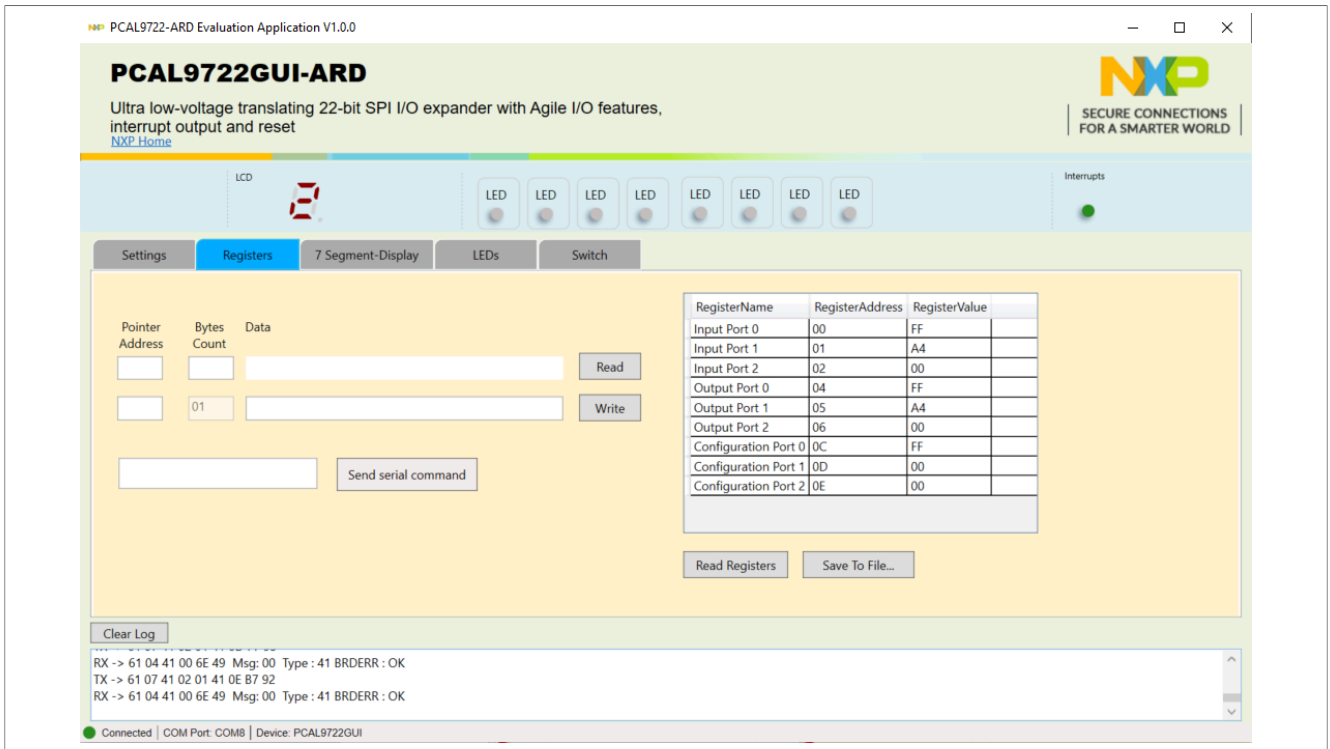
PCAL9722-ARD Evaluation Application V1.0.0

PCAL9722GUI-ARD

Ultra low-voltage translating 22-bit SPI I/O expander with Agile I/O features, interrupt output and reset

NXP Home

NXP
SECURE CONNECTIONS FOR A SMARTER WORLD

LCD

LED LED LED LED LED LED LED LED

Interrupts

Settings | Registers | 7 Segment-Display | LEDs | Switch

Pointer Address | Bytes Count | Data

Read

01

Write

Send serial command

| RegisterName | RegisterAddress | RegisterValue |
|---|---|---|
| Input Port 0 | 00 | FF |
| Input Port 1 | 01 | A4 |
| Input Port 2 | 02 | 00 |
| Output Port 0 | 04 | FF |
| Output Port 1 | 05 | A4 |
| Output Port 2 | 06 | 00 |
| Configuration Port 0 | 0C | FF |
| Configuration Port 1 | 0D | 00 |
| Configuration Port 2 | 0E | 00 |

Read Registers

Save To File...

Clear Log

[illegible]
RX -> 61 04 41 00 6E 49 Msg: 00 Type : 41 BRDERR : OK
TX -> 61 07 41 02 01 41 0E B7 92
RX -> 61 04 41 00 6E 49 Msg: 00 Type : 41 BRDERR : OK

Connected | COM Port: COM8 | Device: PCAL9722GUI